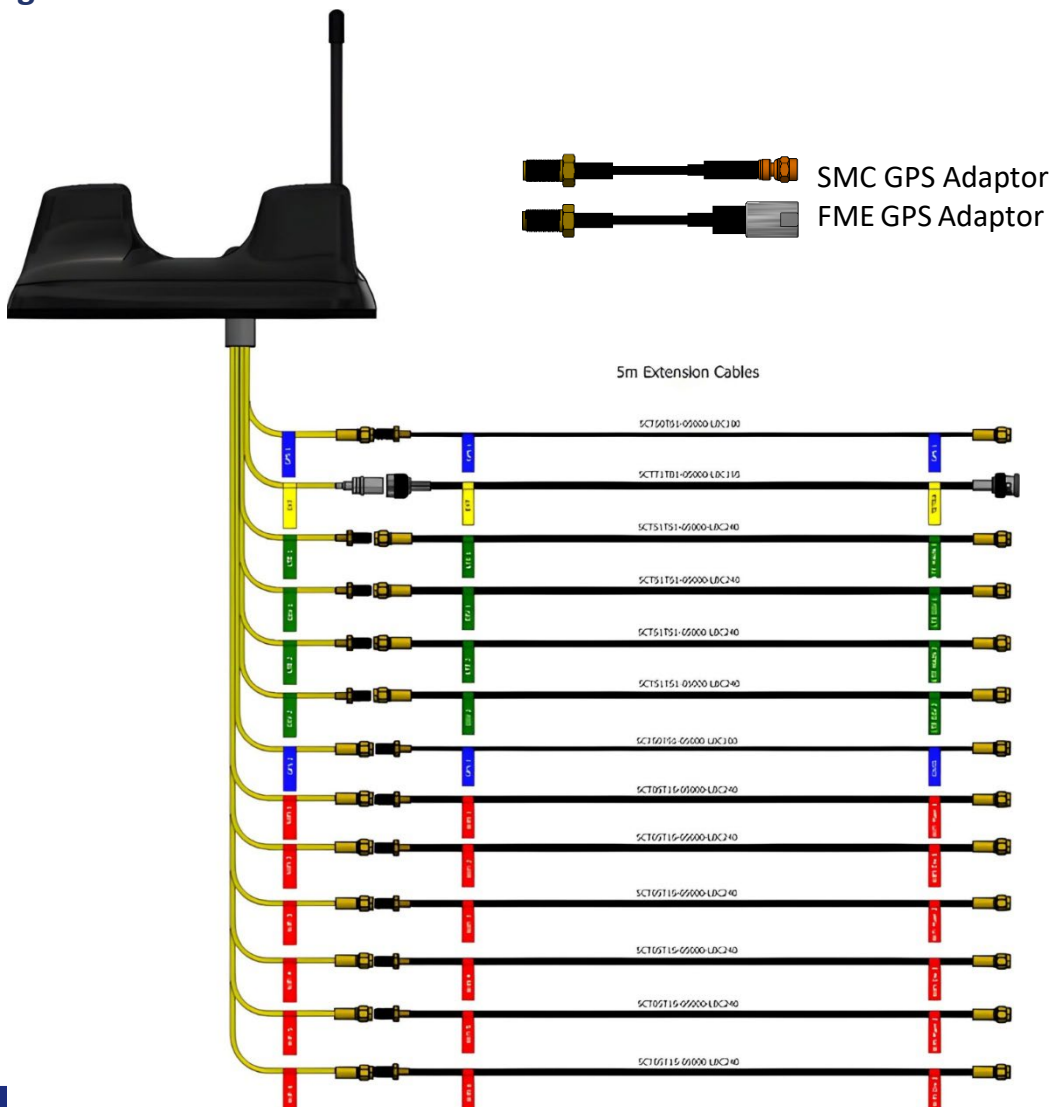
SMC GPS Adaptor
FME GPS Adaptor

5m Extension Cables

SCTS0TS1-05000-LDC100
SCTT1TD1-05000-LDC310
SCTS1TS1-05000-LDC240
SCTS1TS1-05000-LDC240
SCTS1TS1-05000-LDC240
SCTS1TS1-05000-LDC240
SCTS0TS0-05000-LDC100
SCTOST16-05000-LDC240
SCTOST16-05000-LDC240
SCTOST16-05000-LDC240
SCTOST16-05000-LDC240
SCTOST16-05000-LDC240
SCTOST16-05000-LDC240